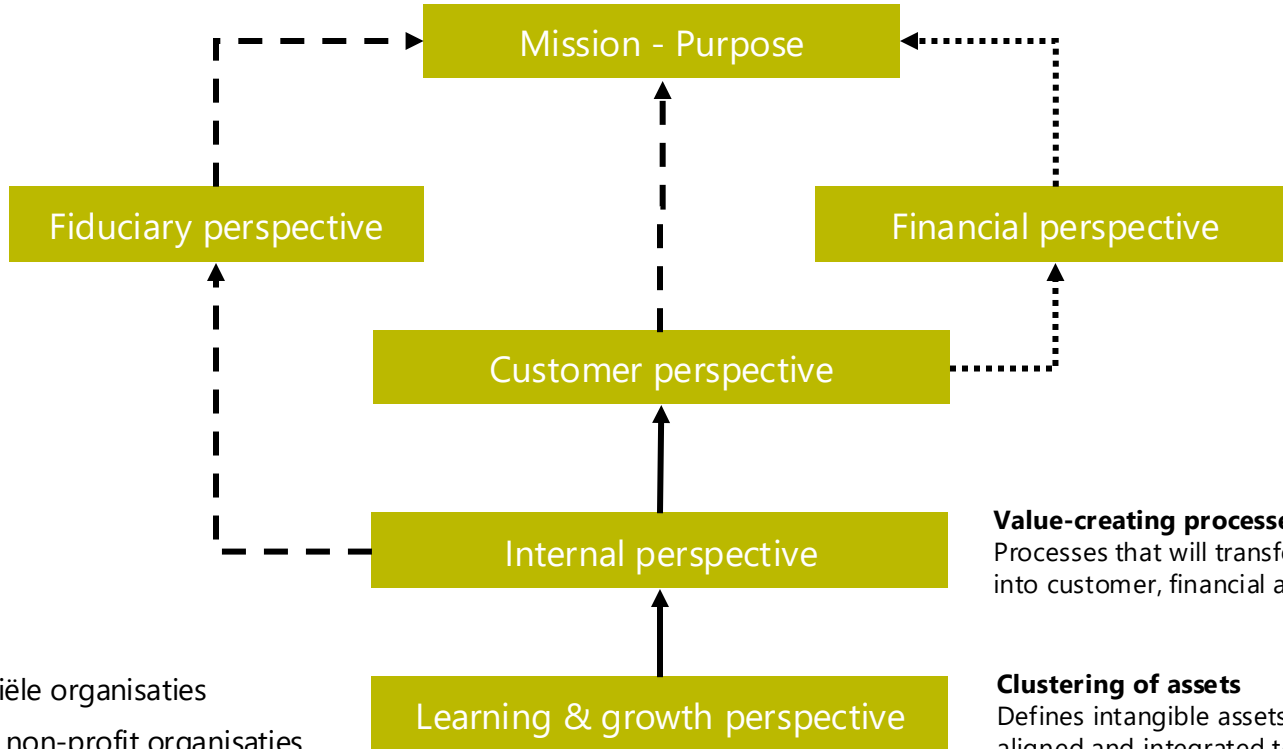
Mission - Purpose

Fiduciary perspective

Financial perspective

Customer perspective

Internal perspective

**Value-creating process**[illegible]
Processes that will transf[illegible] into customer, financial a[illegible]

iële organisaties

non-profit organisaties

Learning & growth perspective

**Clustering of assets**
Defines intangible asset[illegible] aligned and integrated t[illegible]